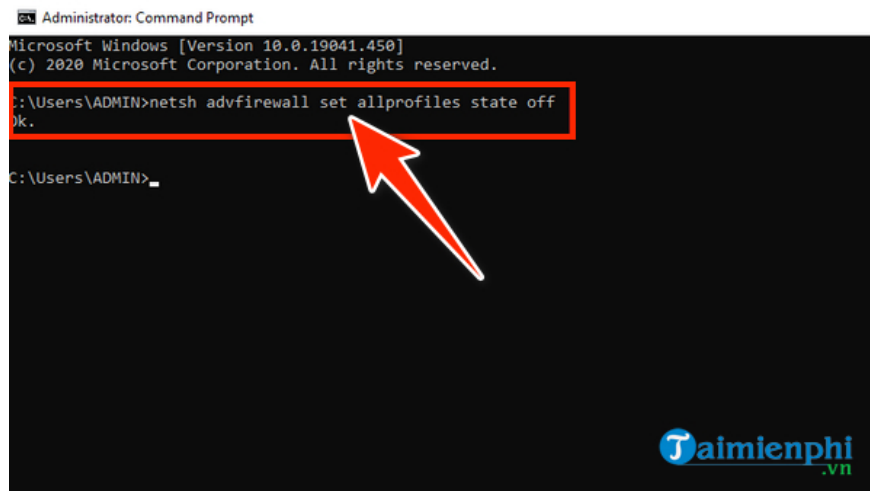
Administrator: Command Prompt

Microsoft Windows [Version 10.0.19041.450]
(c) 2020 Microsoft Corporation. All rights reserved.

C:\Users\ADMIN>netsh advfirewall set allprofiles state off
Ok.

C:\Users\ADMIN>_

Taimienphi
.vn